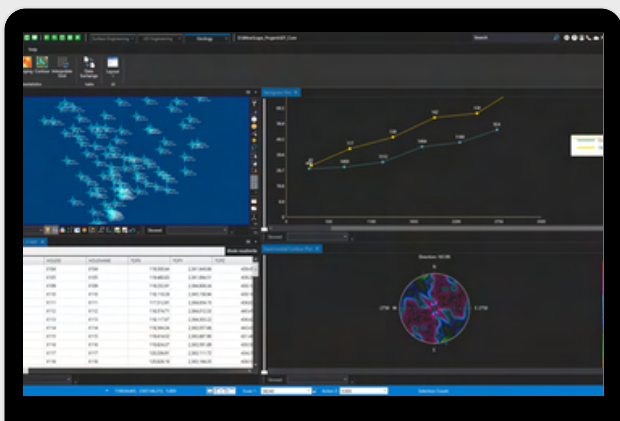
Surface Engineering
UG Engineering
Geology
Search
Help
Contour
Interpolation
Data Exchange
Layout
Stereonet
HOLEID
HOLENAME
TOPX
TOPY
TOPZ
4104
4105
4106
4110
4111
4112
4113
4114
4115
4116
4117
4118
Stereonet
Direction: 90.00
0
270
90
180
Stereonet
Selection Count
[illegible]